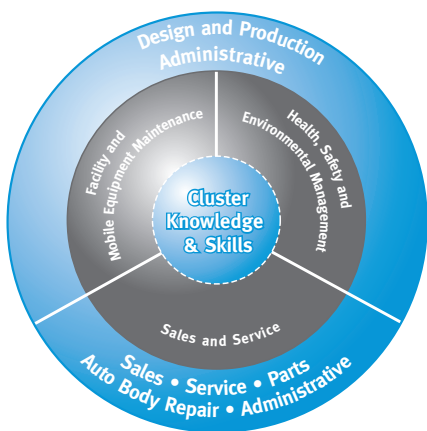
Design and Production
Administrative

Facility and
Mobile Equipment Maintenance

Health, Safety and
Environmental Management

Cluster
Knowledge
& Skills

Sales and Service

Sales • Service • Parts
Auto Body Repair • Administrative